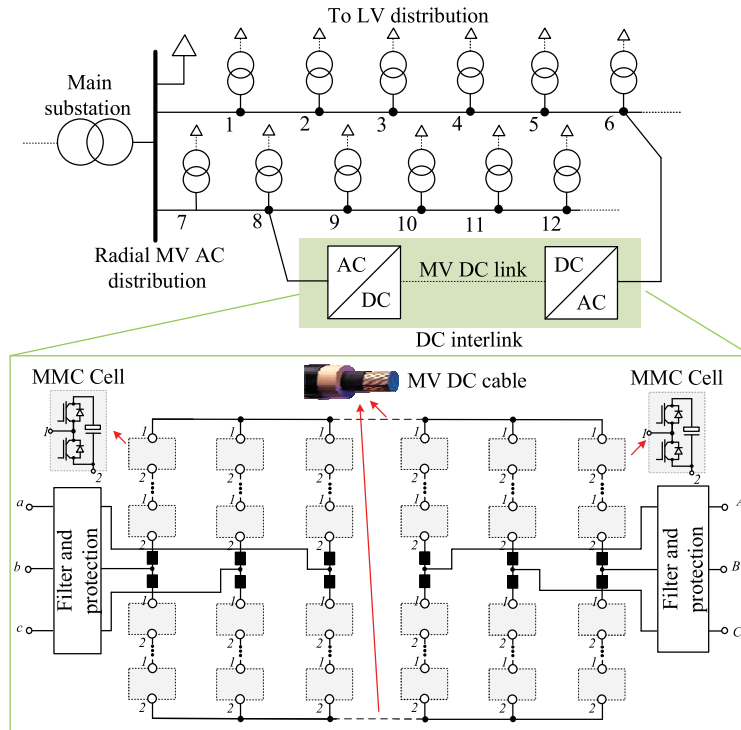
To LV distribution

Main substation

1 2 3 4 5 6

7 8 9 10 11 12

Radial MV AC distribution

AC DC

MV DC link

DC AC

DC interlink

MMC Cell

MV DC cable

MMC Cell

1 2

1 2 1 2 1 2 1 2 1 2 1 2

a b c

Filter and protection

Filter and protection

A B C